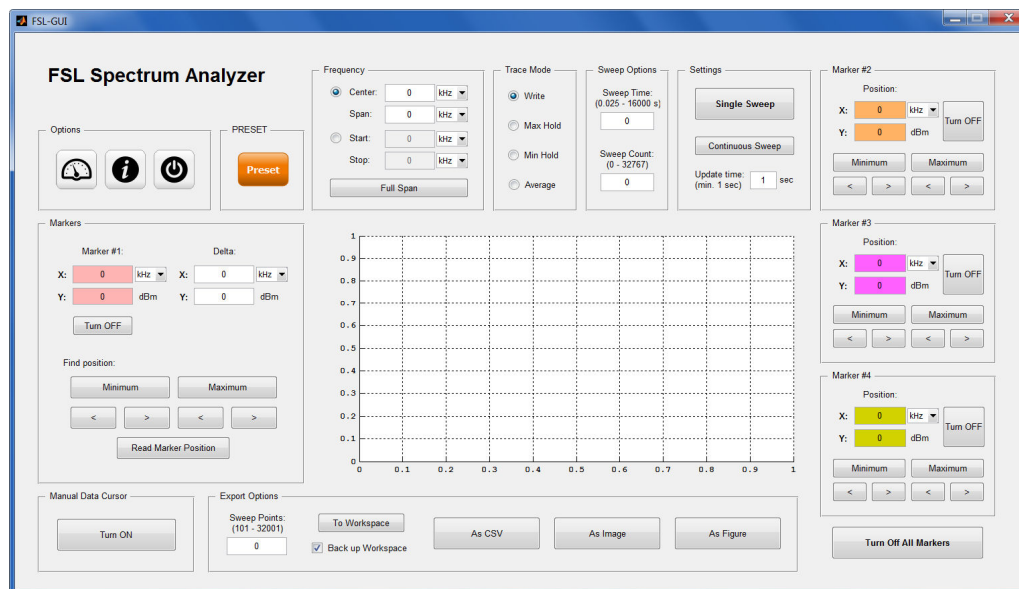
FSL-GUI

FSL Spectrum Analyzer

Options

PRESET

Preset

Frequency

Center: 0 kHz

Span: 0 kHz

Start: 0 kHz

Stop: 0 kHz

Full Span

Trace Mode

Write

Max Hold

Min Hold

Average

Sweep Options

Sweep Time: (0.025 - 16000 s)

0

Sweep Count: (0 - 32767)

0

Settings

Single Sweep

Continuous Sweep

Update time: (min. 1 sec) 1 sec

Marker #2

Position:

X: 0 kHz

Y: 0 dBm

Turn OFF

Minimum

Maximum

< > < >

Markers

Marker #1:

X: 0 kHz

Y: 0 dBm

Delta:

X: 0 kHz

Y: 0 dBm

Turn OFF

Find position:

Minimum

Maximum

< > < >

Read Marker Position

1
0.9
0.8
0.7
0.6
0.5
0.4
0.3
0.2
0.1
0
0 0.1 0.2 0.3 0.4 0.5 0.6 0.7 0.8 0.9 1

Marker #3

Position:

X: 0 kHz

Y: 0 dBm

Turn OFF

Minimum

Maximum

< > < >

Marker #4

Position:

X: 0 kHz

Y: 0 dBm

Turn OFF

Minimum

Maximum

< > < >

Manual Data Cursor

Turn ON

Export Options

Sweep Points: (101 - 32001)

0

To Workspace

Back up Workspace

As CSV

As Image

As Figure

Turn Off All Markers